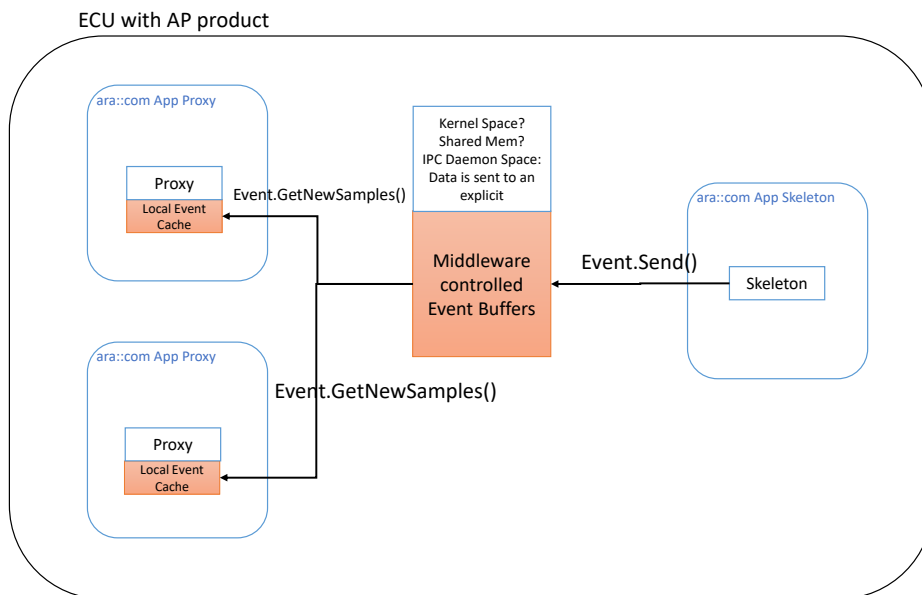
ECU with AP product

ara::com App Proxy

Proxy

Local Event Cache

Event.GetNewSamples()

Kernel Space? Shared Mem? IPC Daemon Space: Data is sent to an explicit

Middleware controlled Event Buffers

ara::com App Skeleton

Event.Send()

Skeleton

ara::com App Proxy

Event.GetNewSamples()

Proxy

Local Event Cache